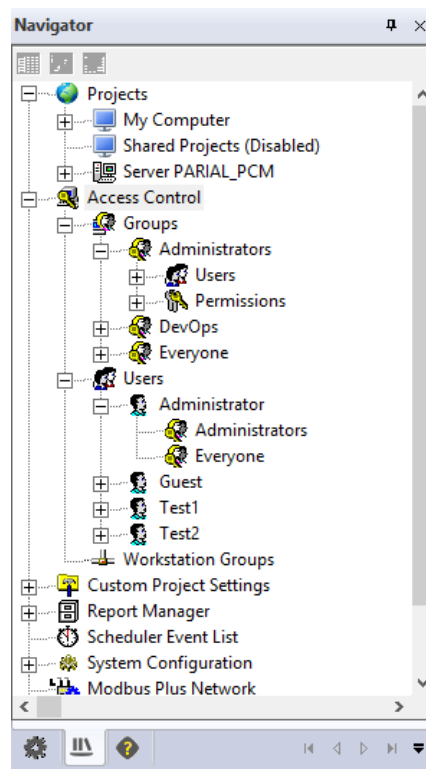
Navigator

Projects
My Computer
Shared Projects (Disabled)
Server PARIAL_PCM
Access Control
Groups
Administrators
Users
Permissions
DevOps
Everyone
Users
Administrator
Administrators
Everyone
Guest
Test1
Test2
Workstation Groups
Custom Project Settings
Report Manager
Scheduler Event List
System Configuration
Modbus Plus Network